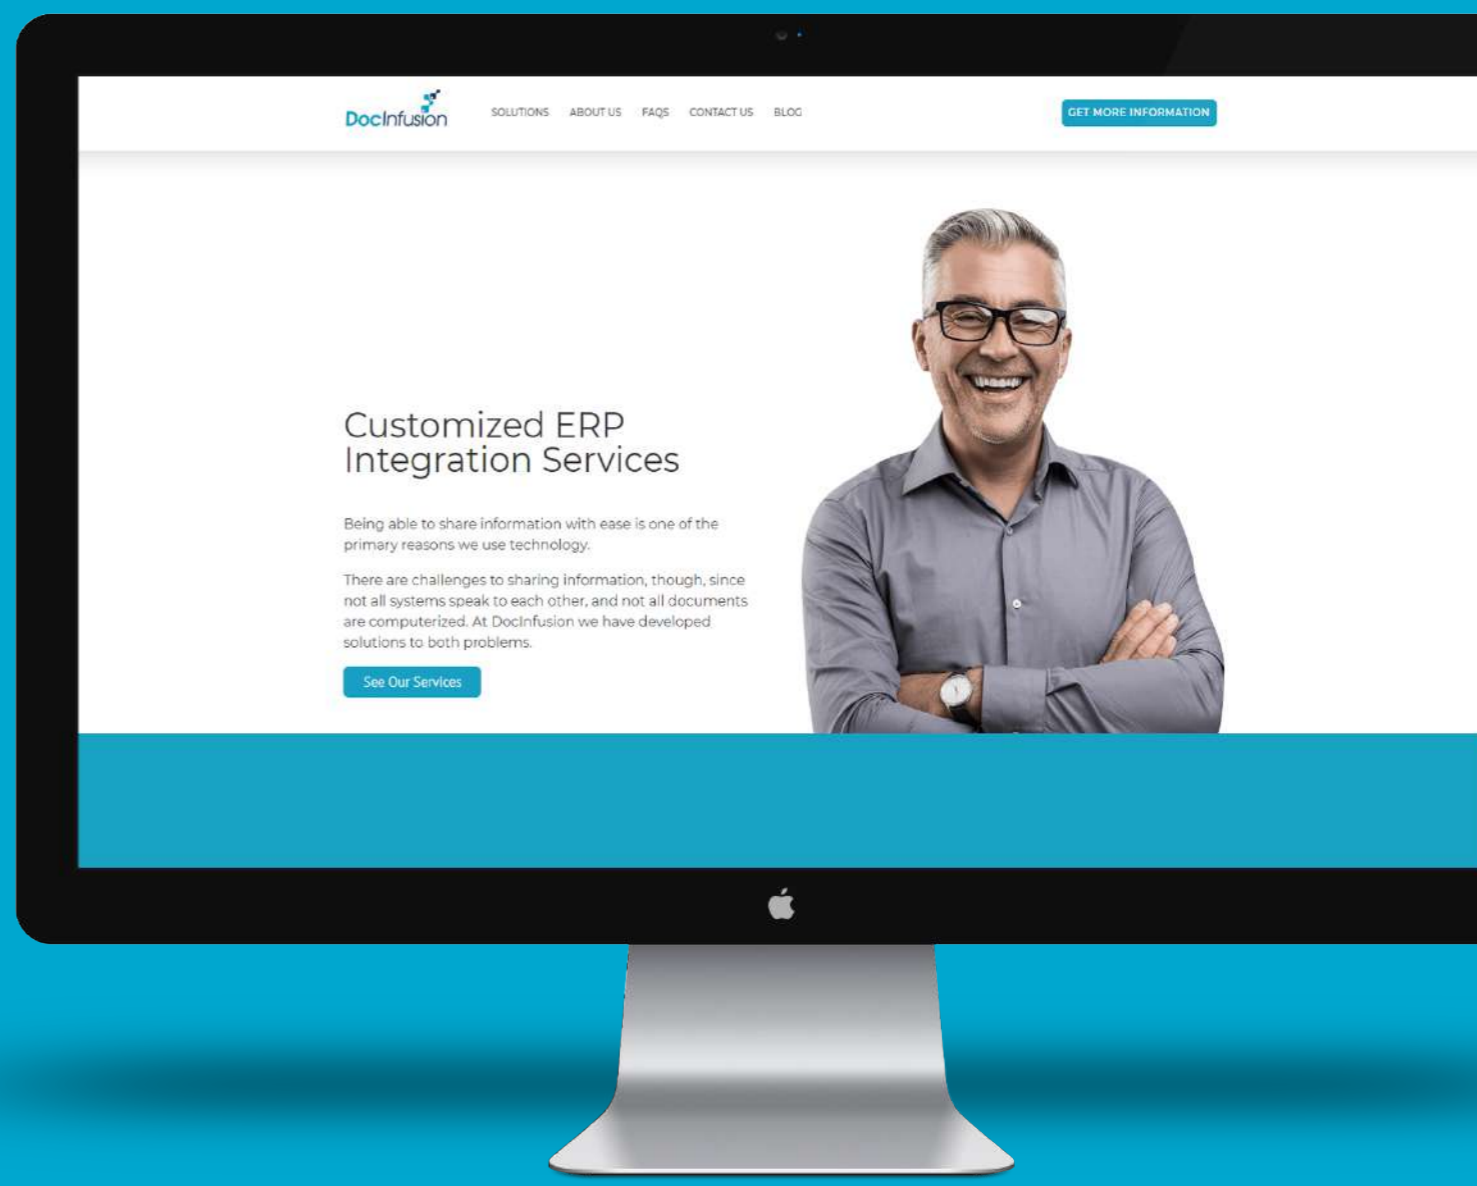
DocInfusion

SOLUTIONS ABOUT US FAQS CONTACT US BLOG

GET MORE INFORMATION

Customized ERP Integration Services

Being able to share information with ease is one of the primary reasons we use technology.

There are challenges to sharing information, though, since not all systems speak to each other, and not all documents are computerized. At DocInfusion we have developed solutions to both problems.

See Our Services